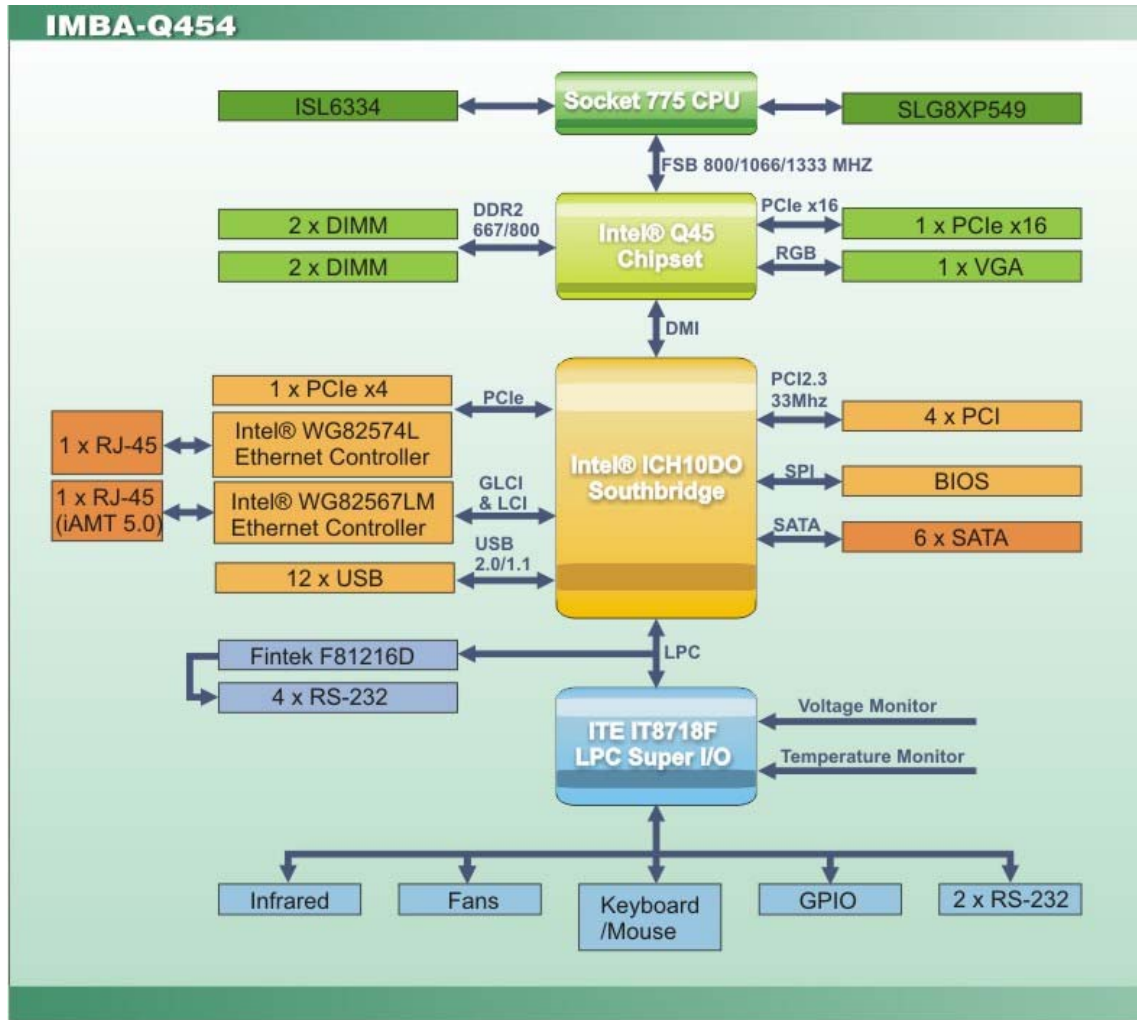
IMBA-Q454

ISL6334
Socket 775 CPU
SLG8XP549

FSB 800/1066/1333 MHZ

2 x DIMM
2 x DIMM
DDR2 667/800
Intel® Q45 Chipset
PCIe x16
1 x PCIe x16
RGB
1 x VGA

DMI

1 x PCIe x4
PCIe
1 x RJ-45
Intel® WG82574L Ethernet Controller
1 x RJ-45 (iAMT 5.0)
Intel® WG82567LM Ethernet Controller
GLCI & LCI
12 x USB
USB 2.0/1.1
Intel® ICH10DO Southbridge
PCI2.3 33Mhz
4 x PCI
SPI
BIOS
SATA
6 x SATA

LPC

Fintek F81216D
4 x RS-232
ITE IT8718F LPC Super I/O
Voltage Monitor
Temperature Monitor

Infrared
Fans
Keyboard /Mouse
GPIO
2 x RS-232